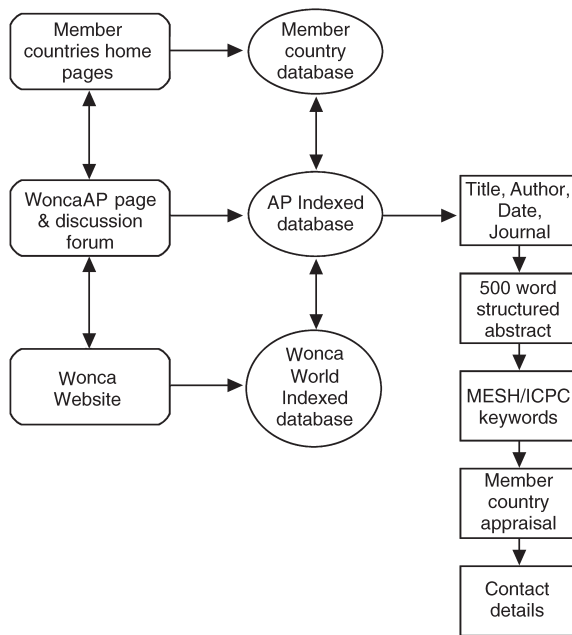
Member countries home pages

Member country database

WoncaAP page & discussion forum

AP Indexed database

Title, Author, Date, Journal

500 word structured abstract

Wonca Website

Wonca World Indexed database

MESH/ICPC keywords

Member country appraisal

Contact details